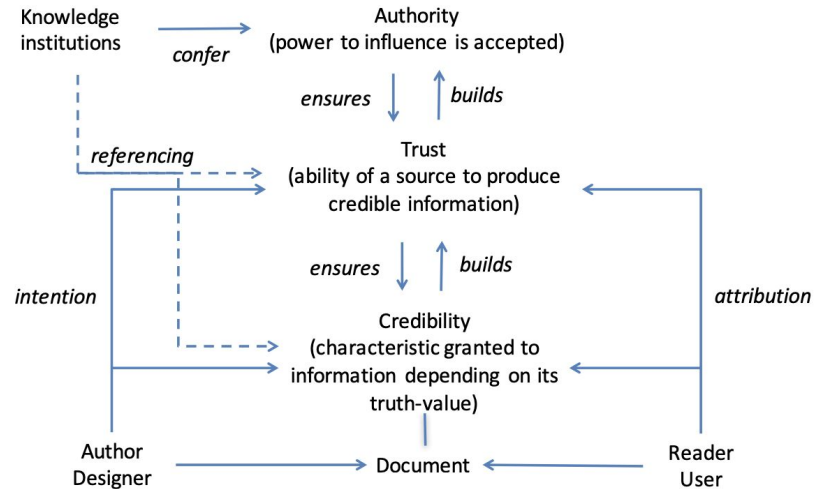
Knowledge institutions

confer

Authority
(power to influence is accepted)

ensures

builds

referencing

Trust
(ability of a source to produce credible information)

ensures

builds

intention

attribution

Credibility
(characteristic granted to information depending on its truth-value)

Author
Designer

Document

Reader
User